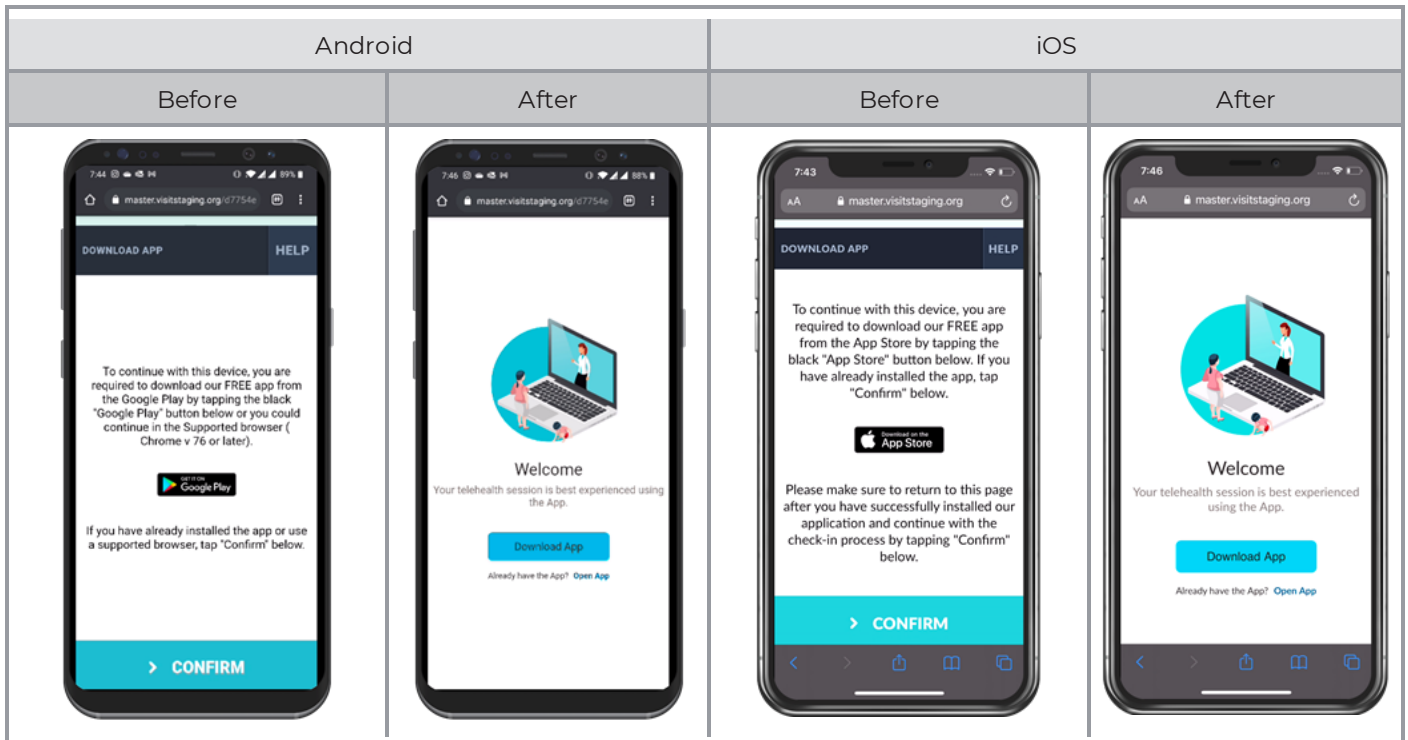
| Android | | iOS | |
|---|---|---|---|
| Before | After | Before | After |
| 7:44 89% master.visitstaging.org/d7754e DOWNLOAD APP HELP To continue with this device, you are required to download our FREE app from the Google Play by tapping the black "Google Play" button below or you could continue in the Supported browser ( Chrome v 76 or later). GET IT ON Google Play If you have already installed the app or use a supported browser, tap "Confirm" below. > CONFIRM | 7:46 88% master.visitstaging.org/d7754e Welcome Your telehealth session is best experienced using the App. Download App Already have the App? Open App | 7:43 AA master.visitstaging.org DOWNLOAD APP HELP To continue with this device, you are required to download our FREE app from the App Store by tapping the black "App Store" button below. If you have already installed the app, tap "Confirm" below. Download on the App Store Please make sure to return to this page after you have successfully installed our application and continue with the check-in process by tapping "Confirm" below. > CONFIRM | 7:46 AA master.visitstaging.org Welcome Your telehealth session is best experienced using the App. Download App Already have the App? Open App |